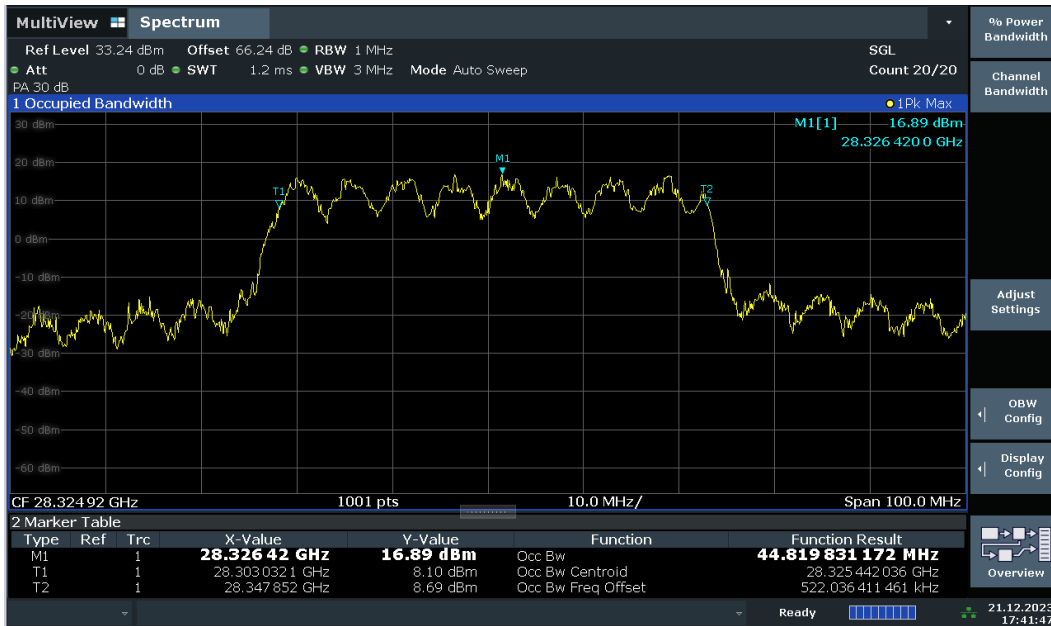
MultiView Spectrum

Ref Level 33.24 dBm Offset 66.24 dB RBW 1 MHz SGL
Att 0 dB SWT 1.2 ms VBW 3 MHz Mode Auto Sweep Count 20/20
PA 30 dB

1 Occupied Bandwidth 1Pk Max

M1[1] 16.89 dBm
28.326 420 0 GHz

30 dBm
20 dBm
10 dBm
0 dBm
-10 dBm
-20 dBm
-30 dBm
-40 dBm
-50 dBm
-60 dBm

M1
T1
T2

CF 28.324 92 GHz 1001 pts 10.0 MHz/ Span 100.0 MHz

2 Marker Table

| Type | Ref | Trc | X-Value | Y-Value | Function | Function Result |
|---|---|---|---|---|---|---|
| M1 | | 1 | 28.326 42 GHz | 16.89 dBm | Occ Bw | 44.819 831 172 MHz |
| T1 | | 1 | 28.303 032 1 GHz | 8.10 dBm | Occ Bw Centroid | 28.325 442 036 GHz |
| T2 | | 1 | 28.347 852 GHz | 8.69 dBm | Occ Bw Freq Offset | 522.036 411 461 kHz |

Ready

21.12.2023
17:41:47

% Power Bandwidth
Channel Bandwidth
Adjust Settings
OBW Config
Display Config
Overview